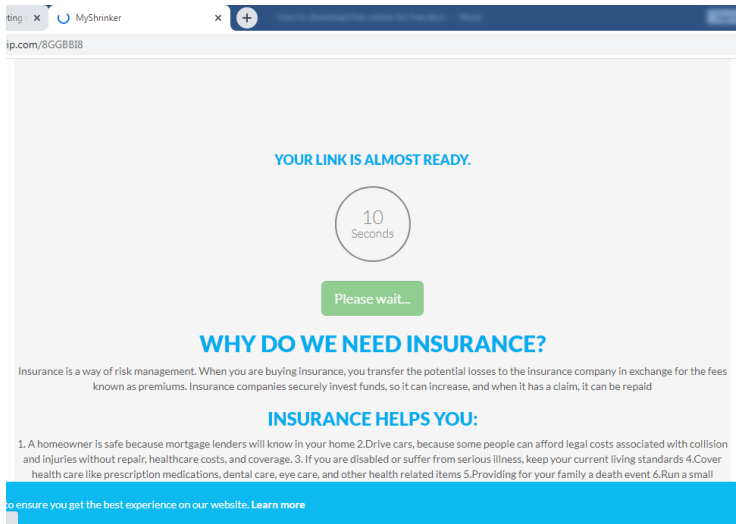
eting ✕ MyShrinker ✕ +

ip.com/8GGBBI8

YOUR LINK IS ALMOST READY.

10
Seconds

Please wait...

WHY DO WE NEED INSURANCE?

Insurance is a way of risk management. When you are buying insurance, you transfer the potential losses to the insurance company in exchange for the fees known as premiums. Insurance companies securely invest funds, so it can increase, and when it has a claim, it can be repaid

INSURANCE HELPS YOU:

1. A homeowner is safe because mortgage lenders will know in your home 2.Drive cars, because some people can afford legal costs associated with collision and injuries without repair, healthcare costs, and coverage. 3. If you are disabled or suffer from serious illness, keep your current living standards 4.Cover health care like prescription medications, dental care, eye care, and other health related items 5.Providing for your family a death event 6.Run a small

o ensure you get the best experience on our website. Learn more